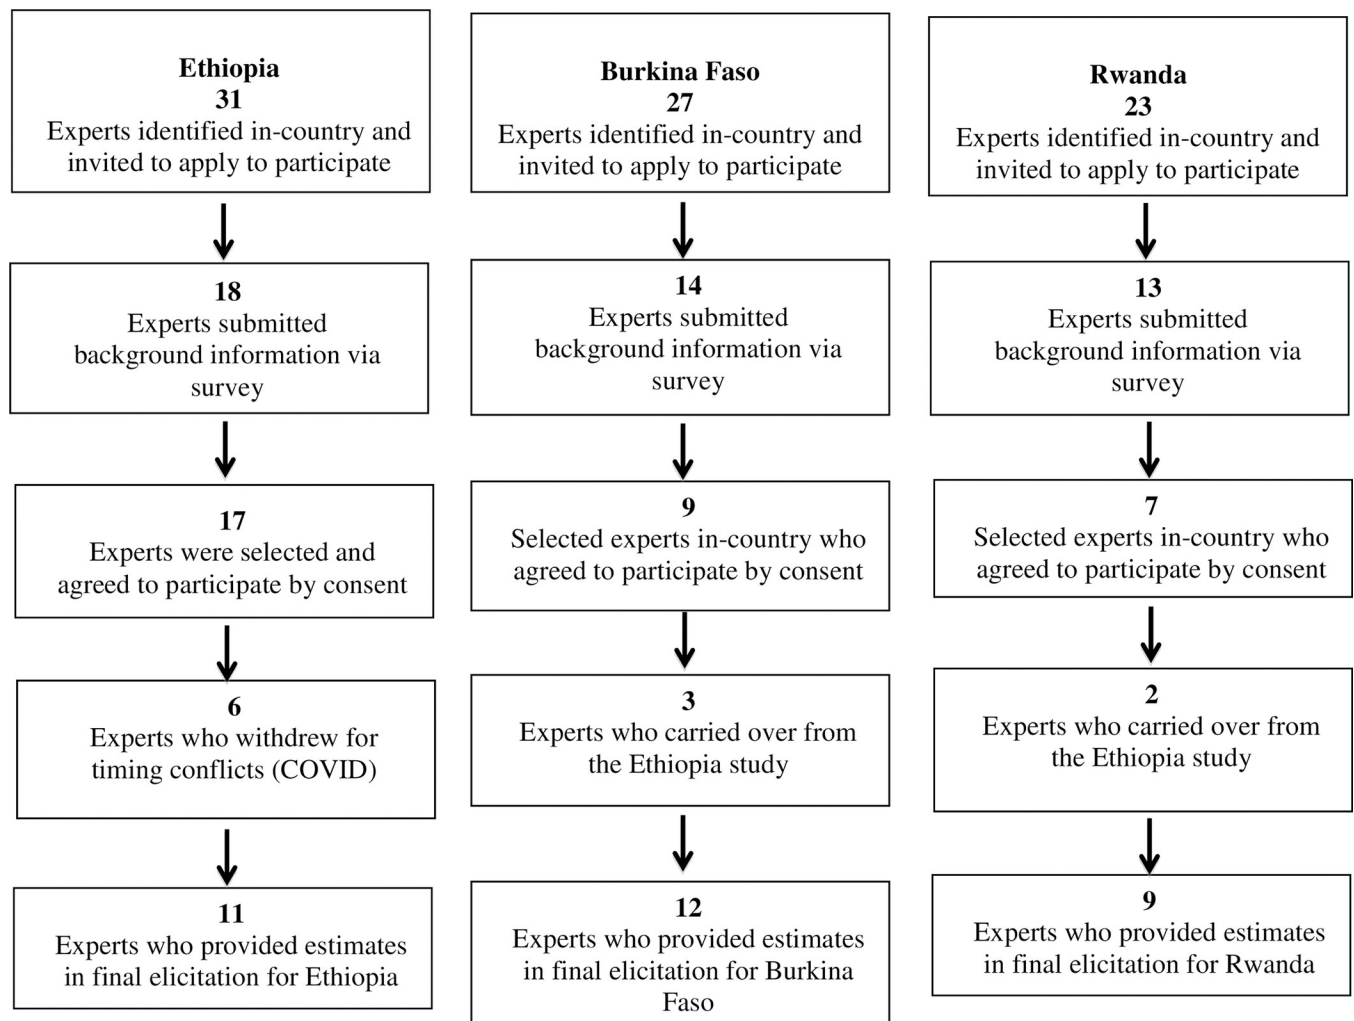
Ethiopia
31
Experts identified in-country and invited to apply to participate

18
Experts submitted background information via survey

17
Experts were selected and agreed to participate by consent

6
Experts who withdrew for timing conflicts (COVID)

11
Experts who provided estimates in final elicitation for Ethiopia

Burkina Faso
27
Experts identified in-country and invited to apply to participate

14
Experts submitted background information via survey

9
Selected experts in-country who agreed to participate by consent

3
Experts who carried over from the Ethiopia study

12
Experts who provided estimates in final elicitation for Burkina Faso

Rwanda
23
Experts identified in-country and invited to apply to participate

13
Experts submitted background information via survey

7
Selected experts in-country who agreed to participate by consent

2
Experts who carried over from the Ethiopia study

9
Experts who provided estimates in final elicitation for Rwanda